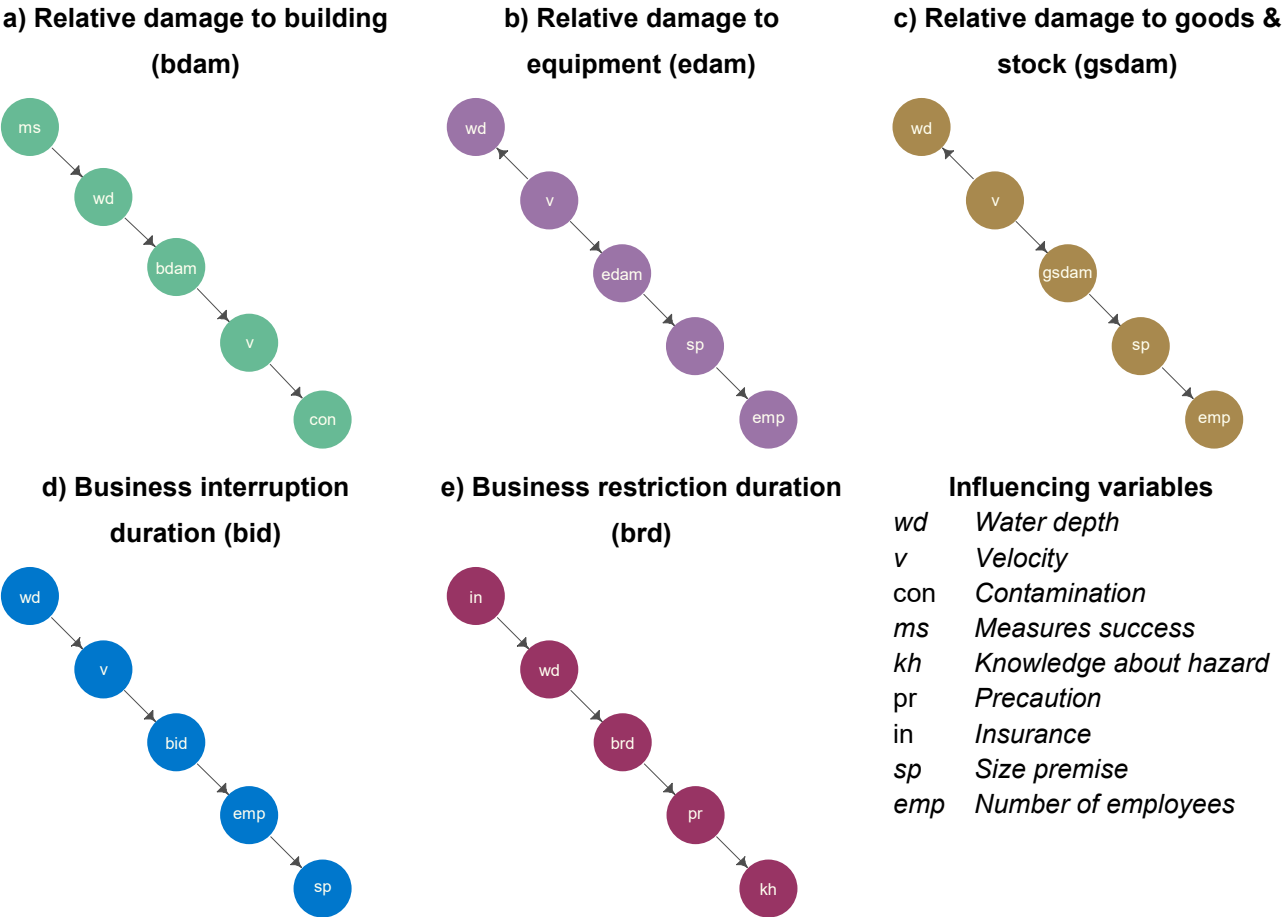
a) Relative damage to building (bdam)

ms
wd
bdam
v
con

b) Relative damage to equipment (edam)

wd
v
edam
sp
emp

c) Relative damage to goods & stock (gsdam)

wd
v
gsdam
sp
emp

d) Business interruption duration (bid)

wd
v
bid
emp
sp

e) Business restriction duration (brd)

in
wd
brd
pr
kh

Influencing variables

| | |
|---|---|
| *wd* | *Water depth* |
| *v* | *Velocity* |
| con | *Contamination* |
| *ms* | *Measures success* |
| *kh* | *Knowledge about hazard* |
| pr | *Precaution* |
| in | *Insurance* |
| *sp* | *Size premise* |
| *emp* | *Number of employees* |